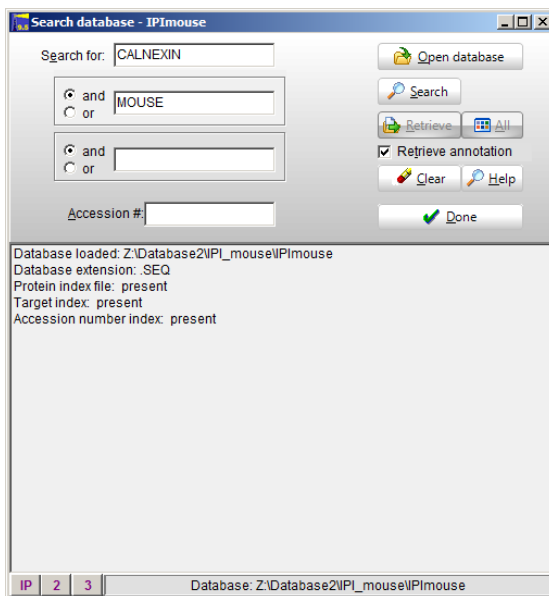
Search database - IPImouse

Search for: CALNEXIN

and
or
MOUSE

and
or

Accession #:

Open database

Search

Retrieve

All

Retrieve annotation

Clear

Help

Done

Database loaded: Z:\Database2\IPI_mouse\IPImouse
Database extension: .SEQ
Protein index file: present
Target index: present
Accession number index: present

IP 2 3

Database: Z:\Database2\IPI_mouse\IPImouse